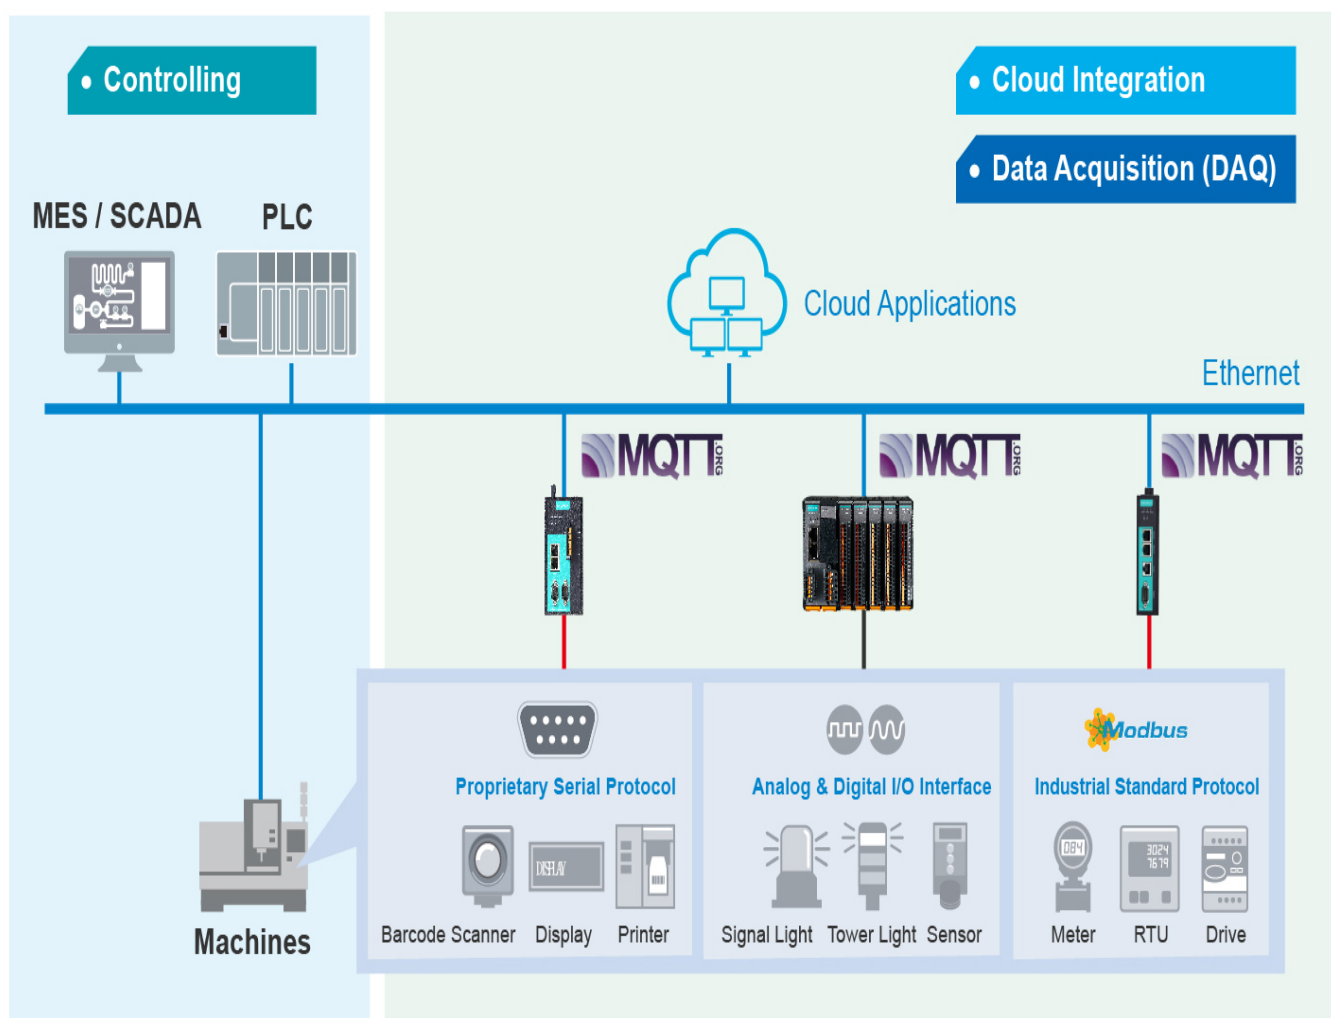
• Controlling

• Cloud Integration

• Data Acquisition (DAQ)

MES / SCADA

PLC

Cloud Applications

Ethernet

MQTT ORG

MQTT ORG

MQTT ORG

Proprietary Serial Protocol

Barcode Scanner

DISPLAY

Display

Printer

Analog & Digital I/O Interface

Signal Light

Tower Light

Sensor

Modbus

Industrial Standard Protocol

084

Meter

3024
7679

RTU

Drive

Machines